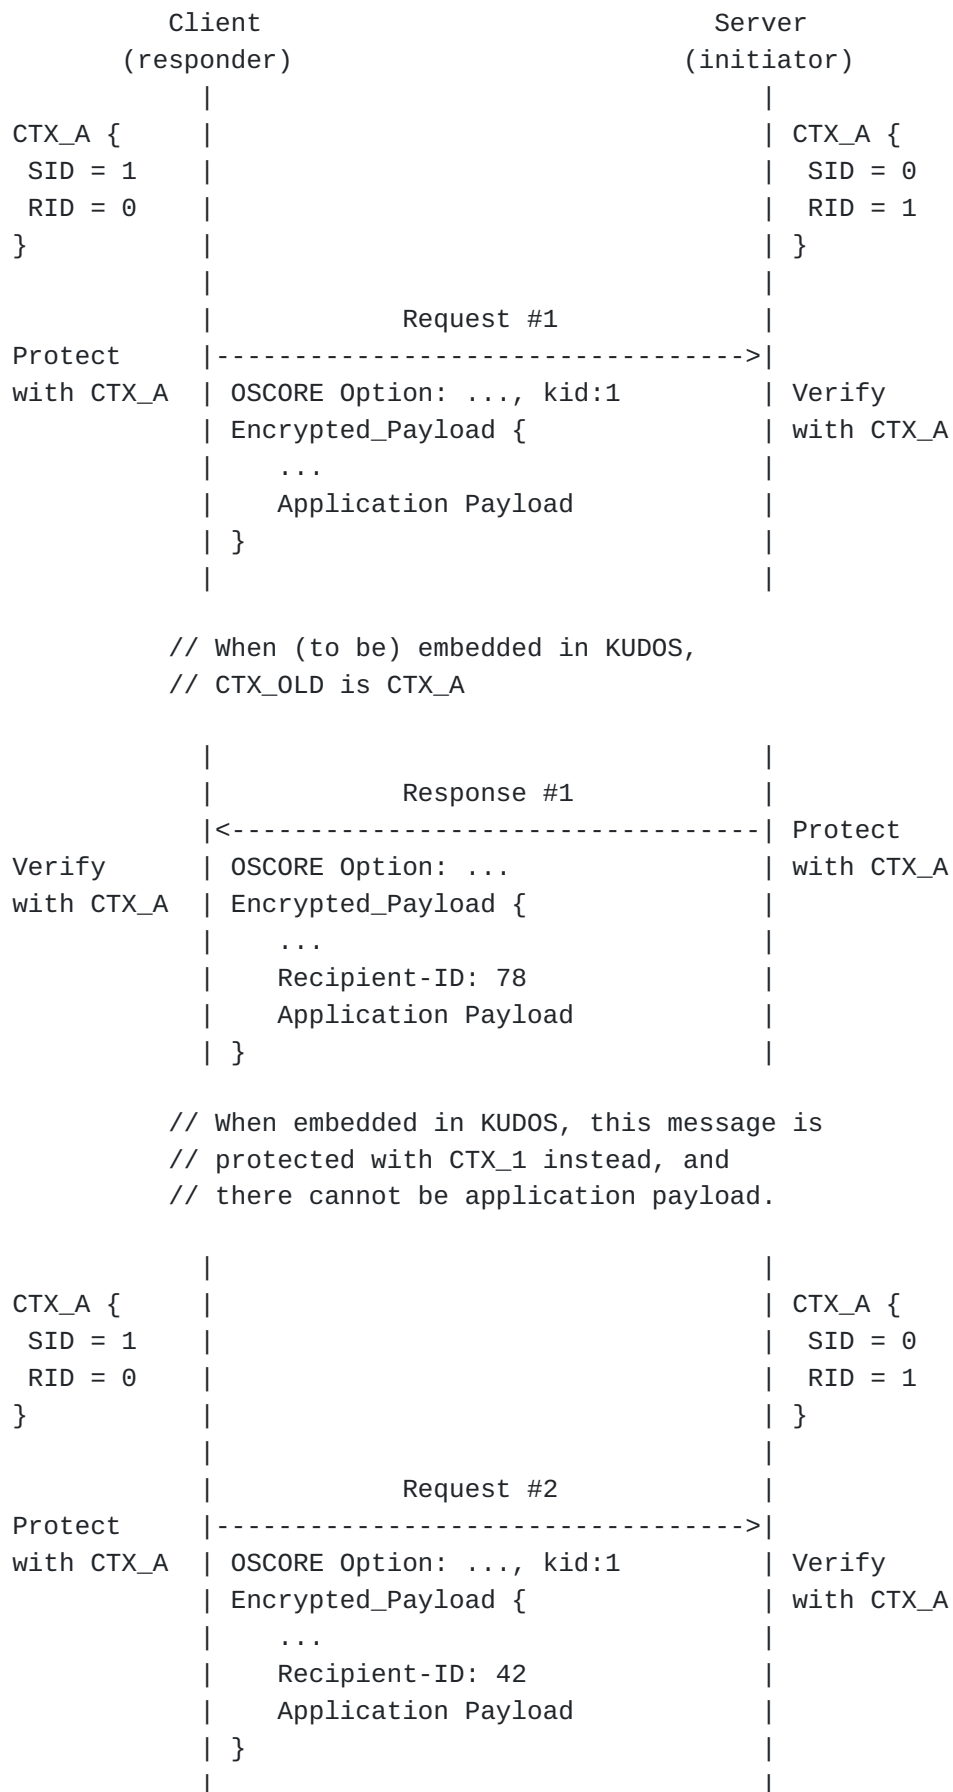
Client                                        Server
(responder)                                   (initiator)

CTX_A {                                       CTX_A {
SID = 1                                       SID = 0
RID = 0                                       RID = 1
}                                             }

Request #1
Protect
with CTX_A   OSCORE Option: ..., kid:1        Verify
             Encrypted_Payload {              with CTX_A
             ...
             Application Payload
             }

// When (to be) embedded in KUDOS,
// CTX_OLD is CTX_A

Response #1
                                              Protect
Verify       OSCORE Option: ...               with CTX_A
with CTX_A   Encrypted_Payload {
             ...
             Recipient-ID: 78
             Application Payload
             }

// When embedded in KUDOS, this message is
// protected with CTX_1 instead, and
// there cannot be application payload.

CTX_A {                                       CTX_A {
SID = 1                                       SID = 0
RID = 0                                       RID = 1
}                                             }

Request #2
Protect
with CTX_A   OSCORE Option: ..., kid:1        Verify
             Encrypted_Payload {              with CTX_A
             ...
             Recipient-ID: 42
             Application Payload
             }